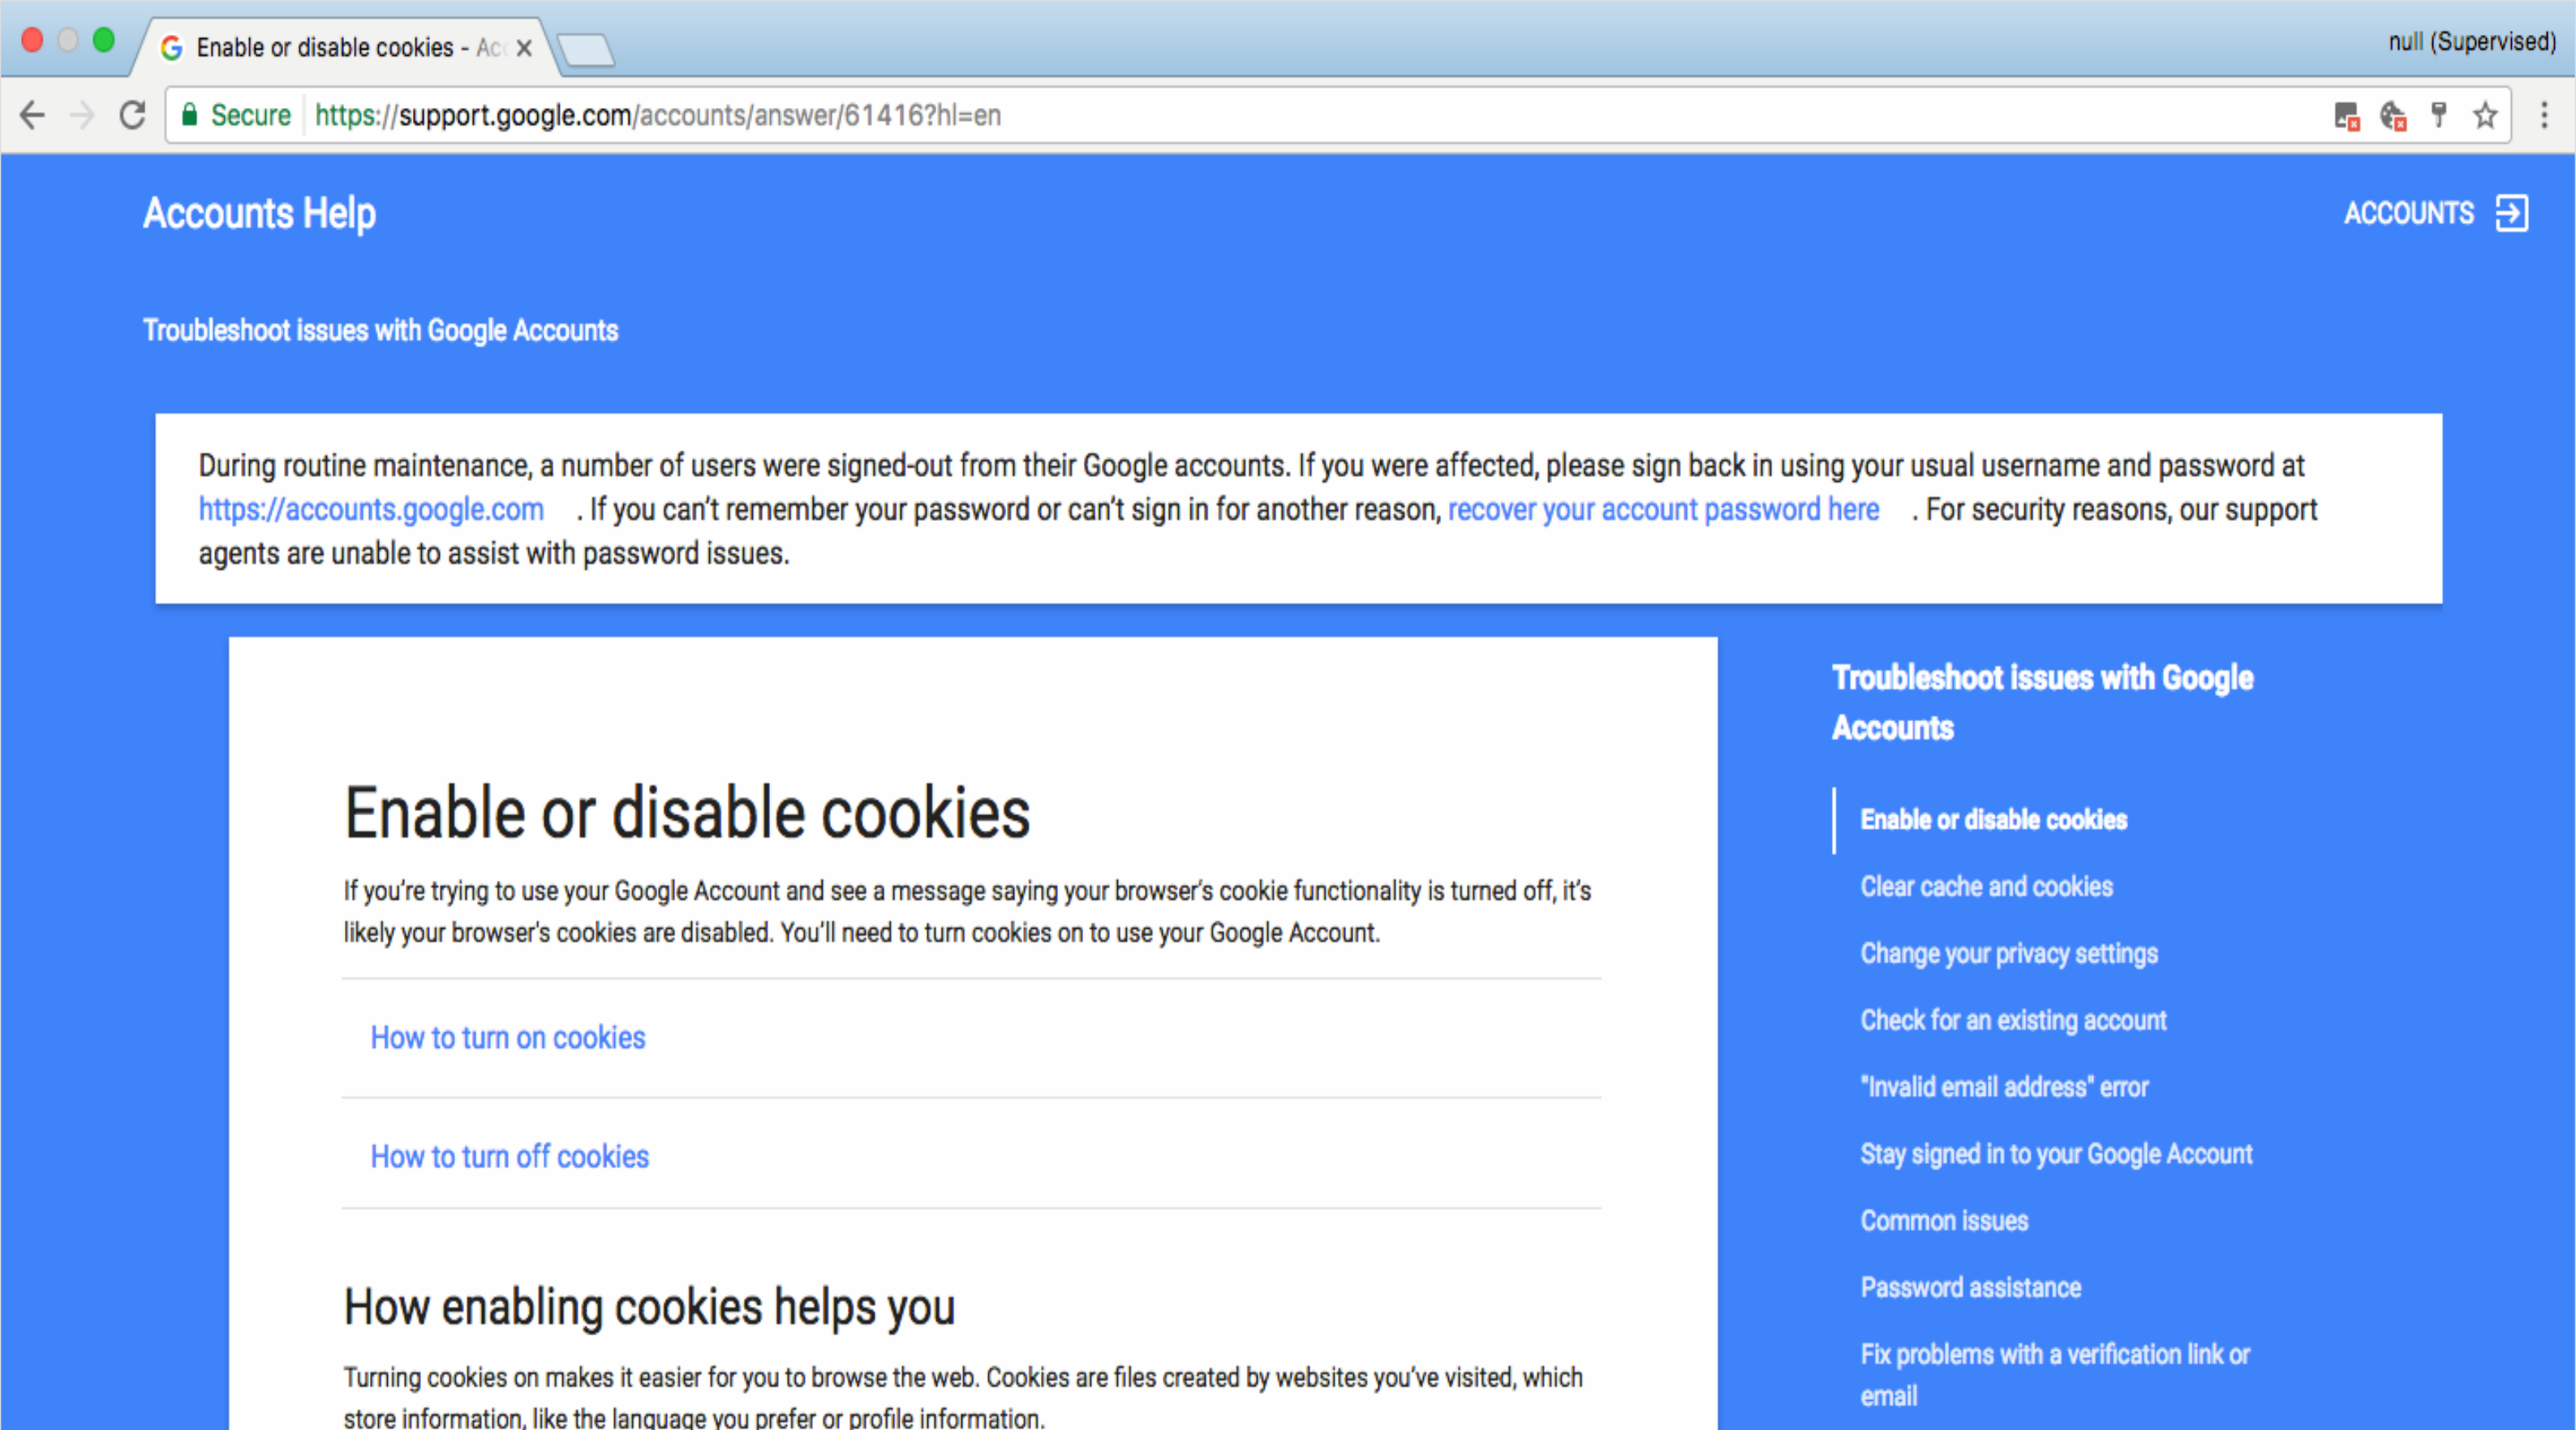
Enable or disable cookies - Acc ×

null (Supervised)

Secure https://support.google.com/accounts/answer/61416?hl=en

Accounts Help

ACCOUNTS

Troubleshoot issues with Google Accounts

During routine maintenance, a number of users were signed-out from their Google accounts. If you were affected, please sign back in using your usual username and password at https://accounts.google.com . If you can't remember your password or can't sign in for another reason, recover your account password here . For security reasons, our support agents are unable to assist with password issues.

Enable or disable cookies

If you're trying to use your Google Account and see a message saying your browser's cookie functionality is turned off, it's likely your browser's cookies are disabled. You'll need to turn cookies on to use your Google Account.

How to turn on cookies

How to turn off cookies

How enabling cookies helps you

Turning cookies on makes it easier for you to browse the web. Cookies are files created by websites you've visited, which store information, like the language you prefer or profile information.

Troubleshoot issues with Google Accounts

Enable or disable cookies

Clear cache and cookies

Change your privacy settings

Check for an existing account

"Invalid email address" error

Stay signed in to your Google Account

Common issues

Password assistance

Fix problems with a verification link or email